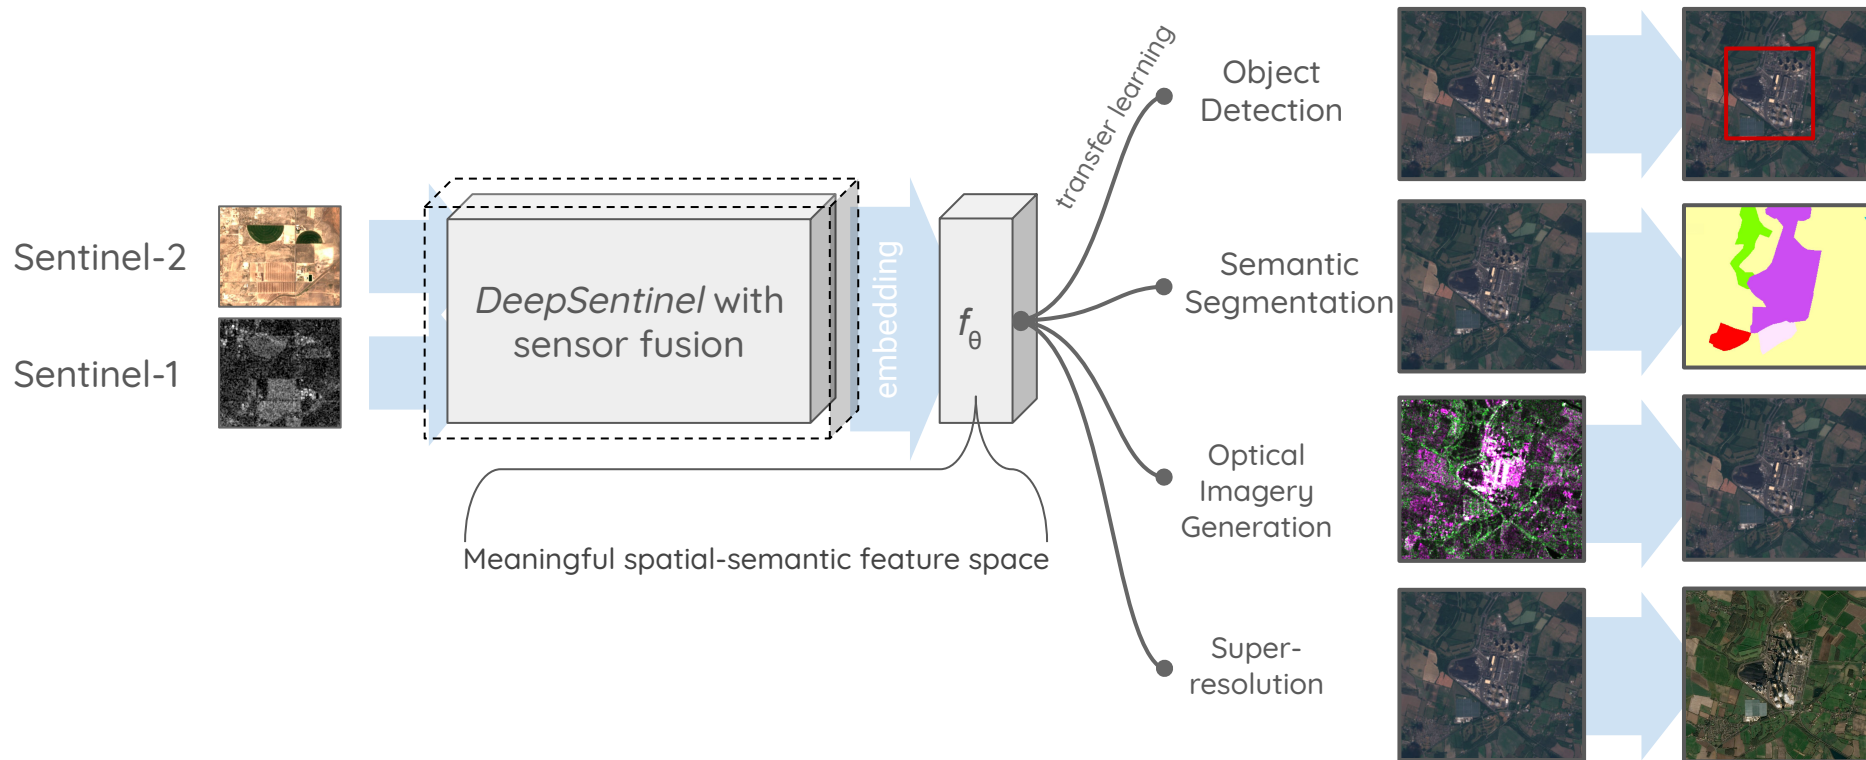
Sentinel-2

Sentinel-1

*DeepSentinel* with sensor fusion

embedding

$f_\theta$

transfer learning

Object Detection

Semantic Segmentation

Optical Imagery Generation

Super-resolution

Meaningful spatial-semantic feature space